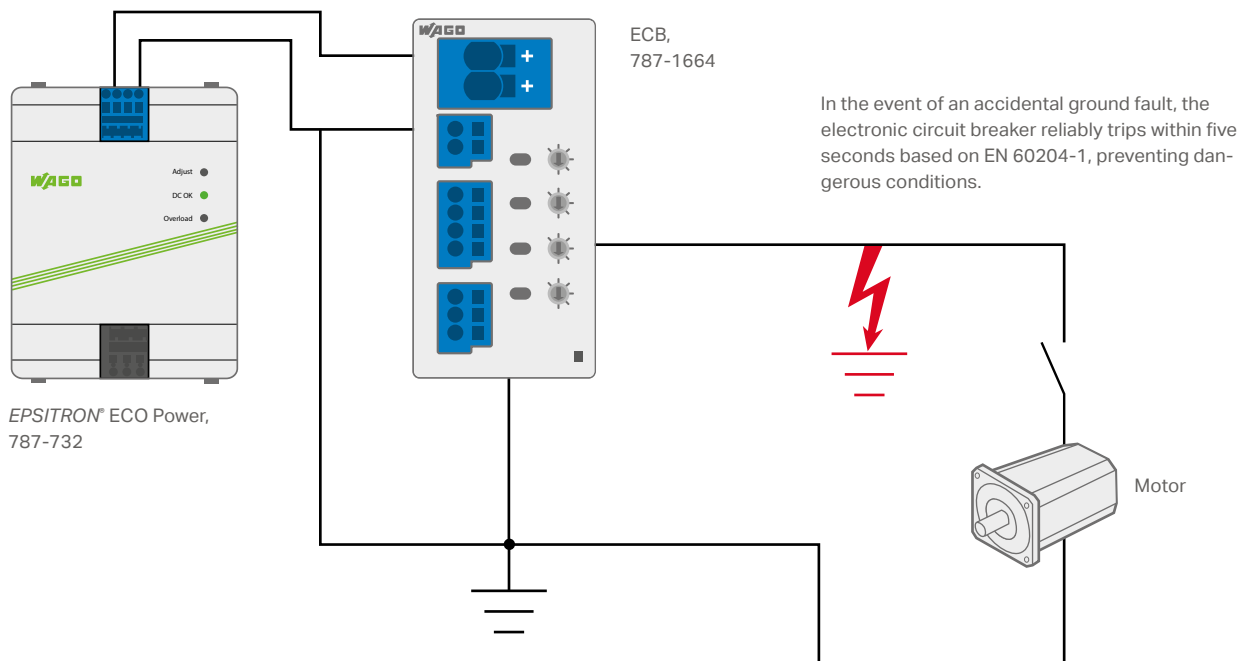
WAGO
Adjust
DC OK
Overload

WAGO
+
+

ECB,
787-1664

In the event of an accidental ground fault, the electronic circuit breaker reliably trips within five seconds based on EN 60204-1, preventing dangerous conditions.

EPSITRON® ECO Power,
787-732

Motor